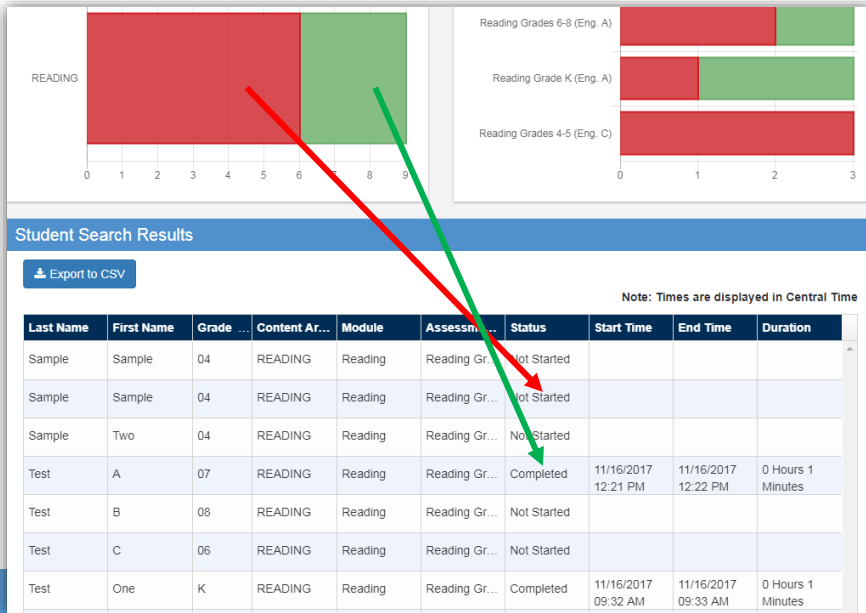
READING

0 1 2 3 4 5 6 7 8 9

Reading Grades 6-8 (Eng. A)

Reading Grade K (Eng. A)

Reading Grades 4-5 (Eng. C)

0 1 2 3

Student Search Results

Export to CSV

Note: Times are displayed in Central Time

| Last Name | First Name | Grade ... | Content Ar... | Module | Assessm... | Status | Start Time | End Time | Duration |
|---|---|---|---|---|---|---|---|---|---|
| Sample | Sample | 04 | READING | Reading | Reading Gr... | Not Started | | | |
| Sample | Sample | 04 | READING | Reading | Reading Gr... | Not Started | | | |
| Sample | Two | 04 | READING | Reading | Reading Gr... | Not Started | | | |
| Test | A | 07 | READING | Reading | Reading Gr... | Completed | 11/16/2017 12:21 PM | 11/16/2017 12:22 PM | 0 Hours 1 Minutes |
| Test | B | 08 | READING | Reading | Reading Gr... | Not Started | | | |
| Test | C | 06 | READING | Reading | Reading Gr... | Not Started | | | |
| Test | One | K | READING | Reading | Reading Gr... | Completed | 11/16/2017 09:32 AM | 11/16/2017 09:33 AM | 0 Hours 1 Minutes |